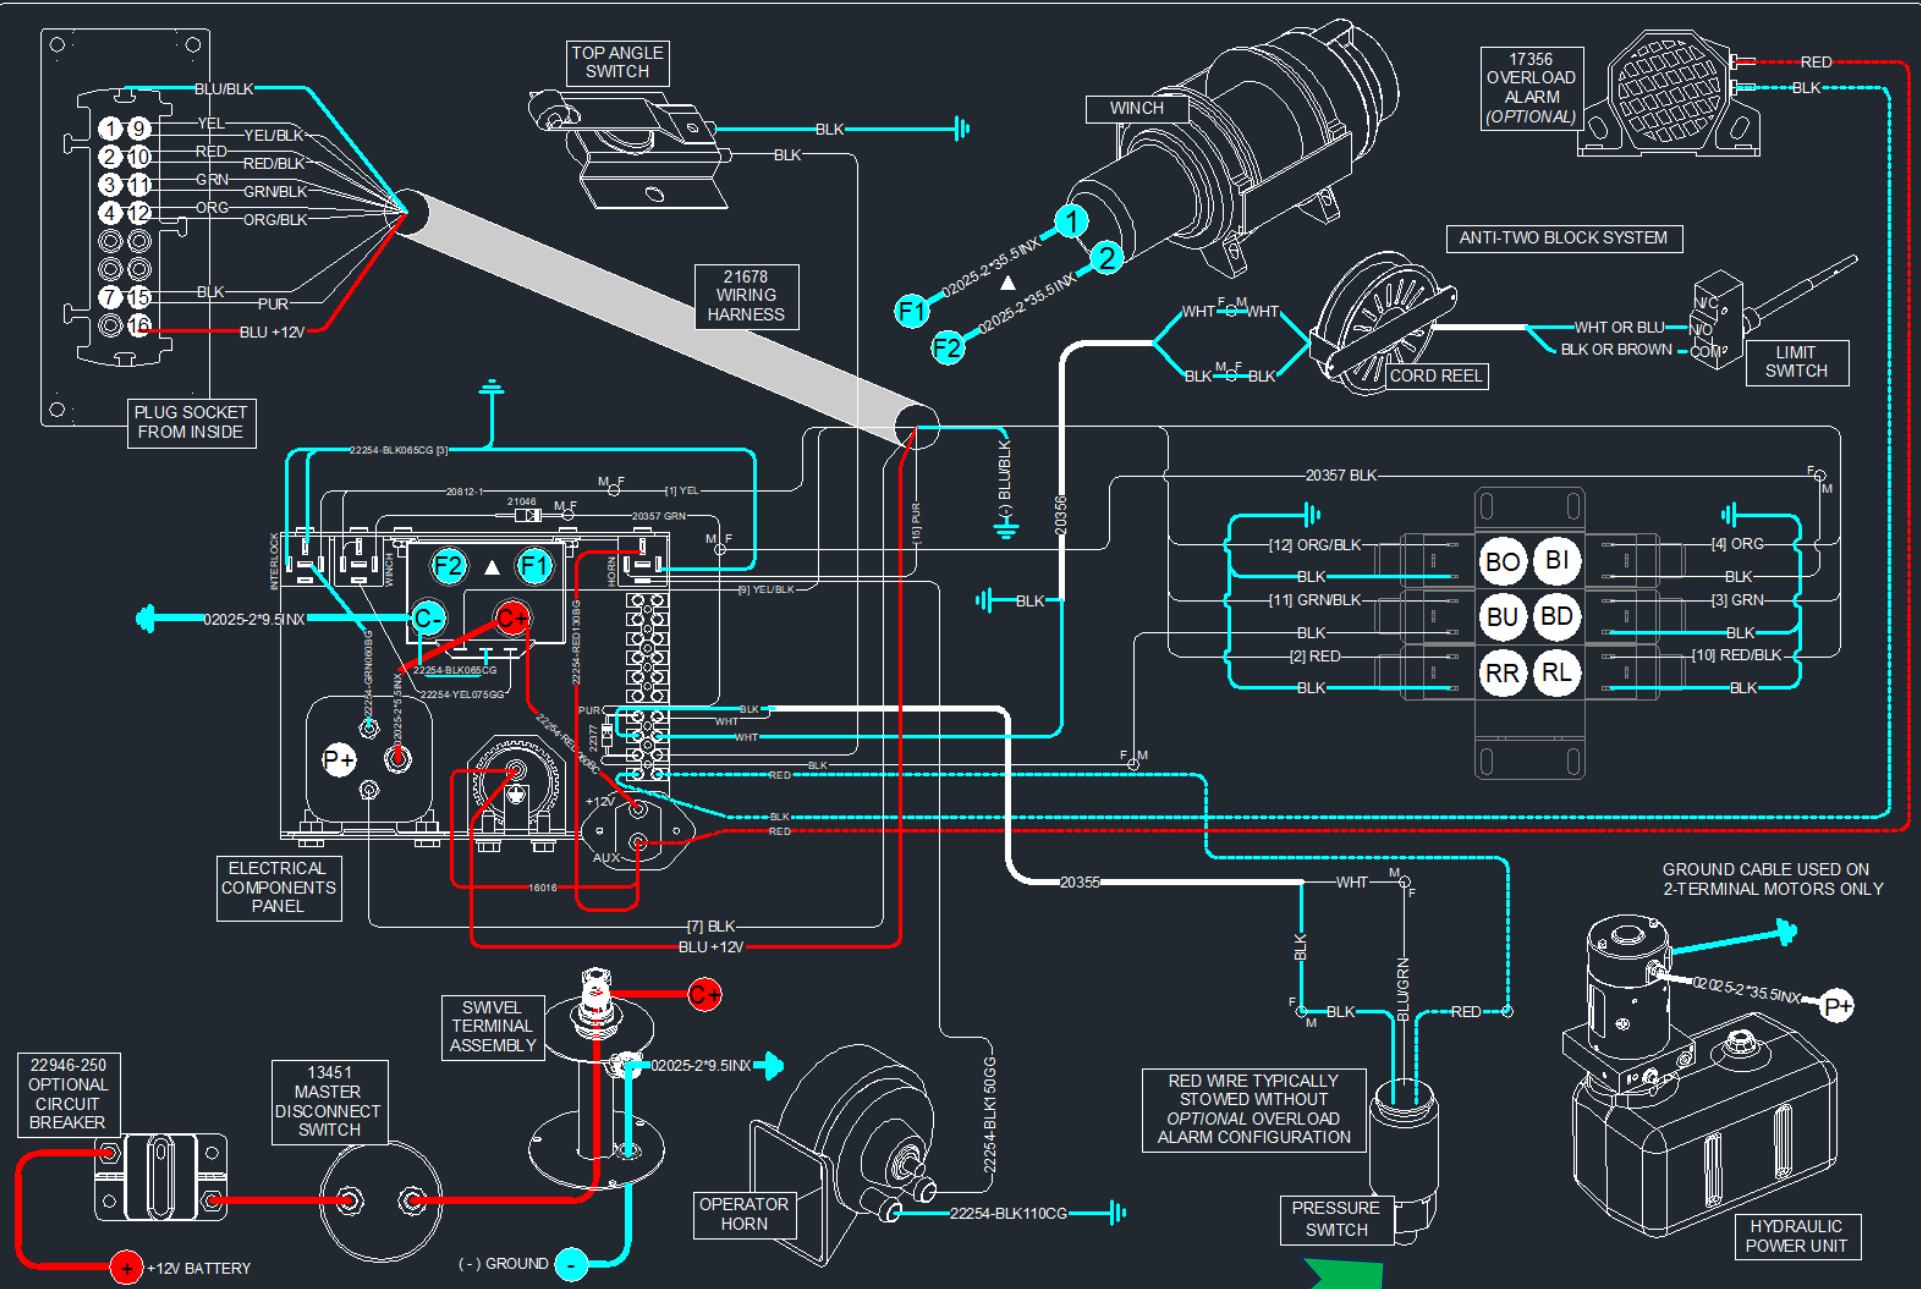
TOP ANGLE SWITCH

BLK
BLK

WINCH

17356 OVERLOAD ALARM (OPTIONAL)

RED
BLK

BLU/BLK
YEL
YEL/BLK
RED
RED/BLK
GRN
GRN/BLK
ORG
ORG/BLK
BLK
PUR
BLU +12V

1 9
2 10
3 11
4 12
7 15
16

PLUG SOCKET FROM INSIDE

21678 WIRING HARNESS

1
2
F1
F2
02025-2*35.5INX
02025-2*35.5INX

ANTI-TWO BLOCK SYSTEM

WHT F M WHT
BLK M F BLK
CORD REEL
WHT OR BLU
BLK OR BROWN
N/C
N/O
COM
LIMIT SWITCH

22254-BLK065CG [3]
20812-1
M F
[1] YEL
21046
M F
20357 GRN
M F
[9] YEL/BLK
INTERLOCK
WINCH
HORN
F2
F1
C-
C+
02025-2*9.5INX
22254-BLK065CG
22254-YEL075GG
22254-GRN060BG
02025-2*5.5INX
22254-RED130BG
22254-RED060BG
22377
PUR
BLK
WHT
WHT
BLK
RED
BLK
RED
+12V
AUX
P+
16016
[7] BLK
BLU +12V
[5] PUR
(-) BLU/BLK
20356
BLK

20357 BLK
F M
[12] ORG/BLK
BLK
[11] GRN/BLK
BLK
[2] RED
BLK
[4] ORG
BLK
[3] GRN
BLK
[10] RED/BLK
BLK
BO BI
BU BD
RR RL
F M

ELECTRICAL COMPONENTS PANEL

20355
WHT
M F
BLK
F M
BLK
BLU/GRN
RED

GROUND CABLE USED ON 2-TERMINAL MOTORS ONLY
02025-2*35.5INX
P+

SWIVEL TERMINAL ASSEMBLY
C+
02025-2*9.5INX

22946-250 OPTIONAL CIRCUIT BREAKER

13451 MASTER DISCONNECT SWITCH

+12V BATTERY
(-) GROUND

OPERATOR HORN
22254-BLK150GG
22254-BLK110CG

RED WIRE TYPICALLY STOWED WITHOUT OPTIONAL OVERLOAD ALARM CONFIGURATION

PRESSURE SWITCH

HYDRAULIC POWER UNIT